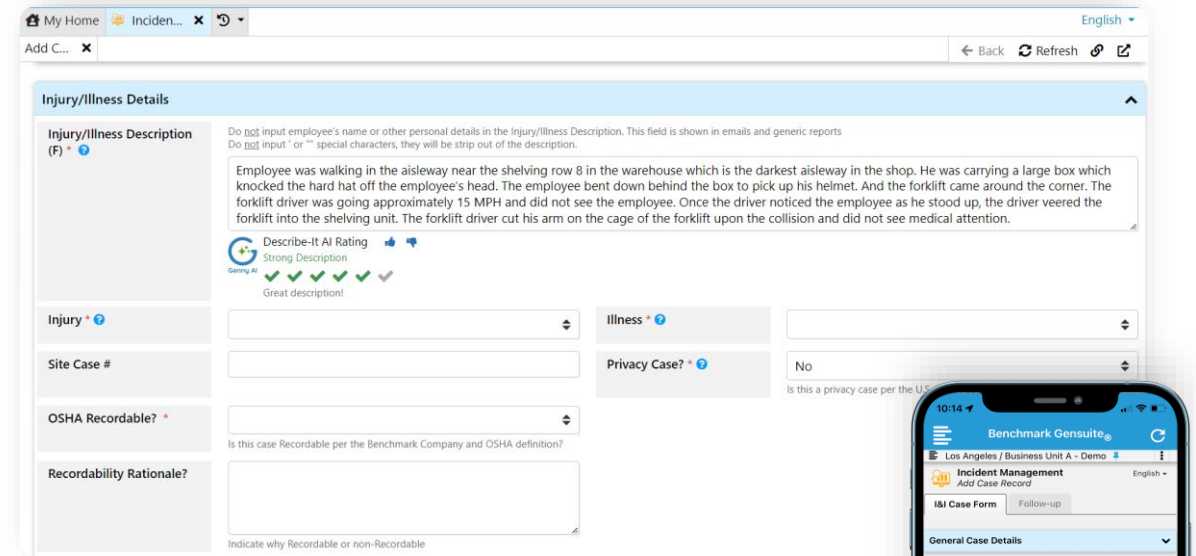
My Home Inciden... ✕ English

Add C... ✕ Back Refresh

Injury/Illness Details

Injury/Illness Description (F) *

Do not input employee's name or other personal details in the Injury/Illness Description. This field is shown in emails and generic reports
Do not input ' or "" special characters, they will be strip out of the description.

Employee was walking in the aisleway near the shelving row 8 in the warehouse which is the darkest aisleway in the shop. He was carrying a large box which knocked the hard hat off the employee's head. The employee bent down behind the box to pick up his helmet. And the forklift came around the corner. The forklift driver was going approximately 15 MPH and did not see the employee. Once the driver noticed the employee as he stood up, the driver veered the forklift into the shelving unit. The forklift driver cut his arm on the cage of the forklift upon the collision and did not see medical attention.

Describe-It AI Rating
Strong Description
Genny AI
Great description!

Injury *

Illness *

Site Case #

Privacy Case? *
No
Is this a privacy case per the U.S.

OSHA Recordable? *
Is this case Recordable per the Benchmark Company and OSHA definition?

Recordability Rationale?
Indicate why Recordable or non-Recordable

10:14
Benchmark Gensuite
Los Angeles / Business Unit A - Demo
Incident Management
Add Case Record
English
I&I Case Form
Follow-up
General Case Details